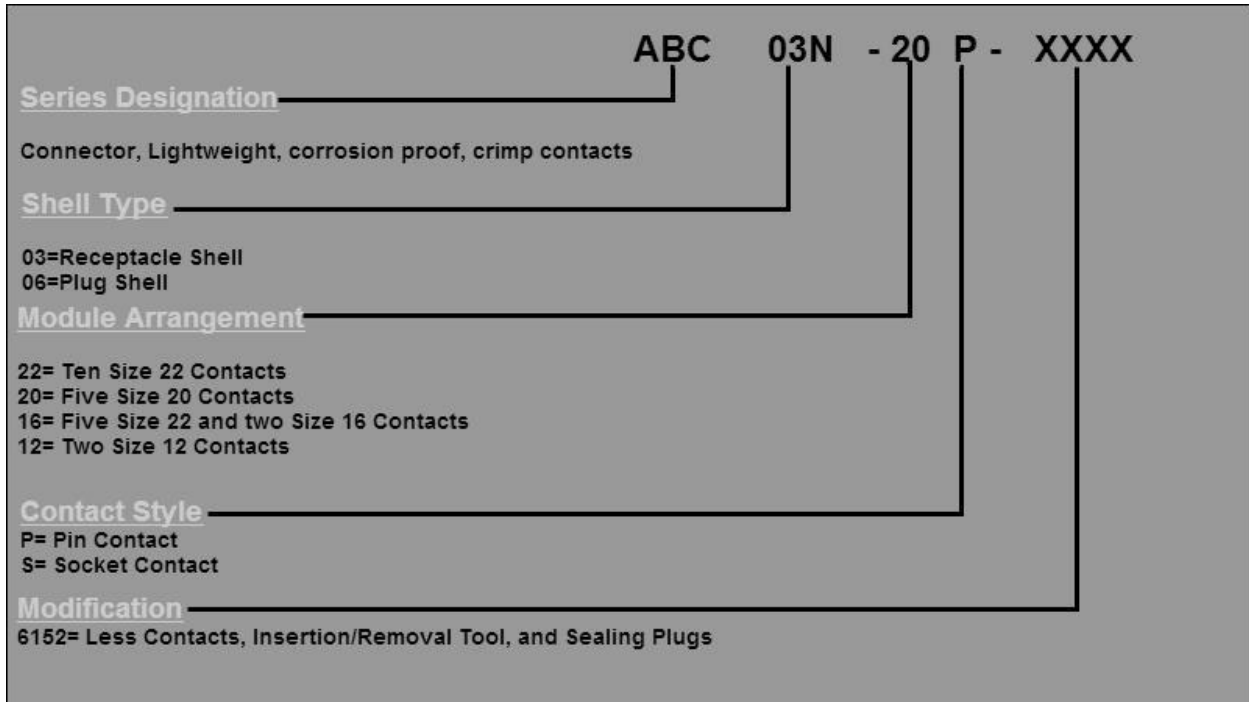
ABC 03N - 20 P - XXXX

Series Designation

Connector, Lightweight, corrosion proof, crimp contacts

Shell Type

03=Receptacle Shell
06=Plug Shell

Module Arrangement

22= Ten Size 22 Contacts
20= Five Size 20 Contacts
16= Five Size 22 and two Size 16 Contacts
12= Two Size 12 Contacts

Contact Style

P= Pin Contact
S= Socket Contact

Modification

6152= Less Contacts, Insertion/Removal Tool, and Sealing Plugs